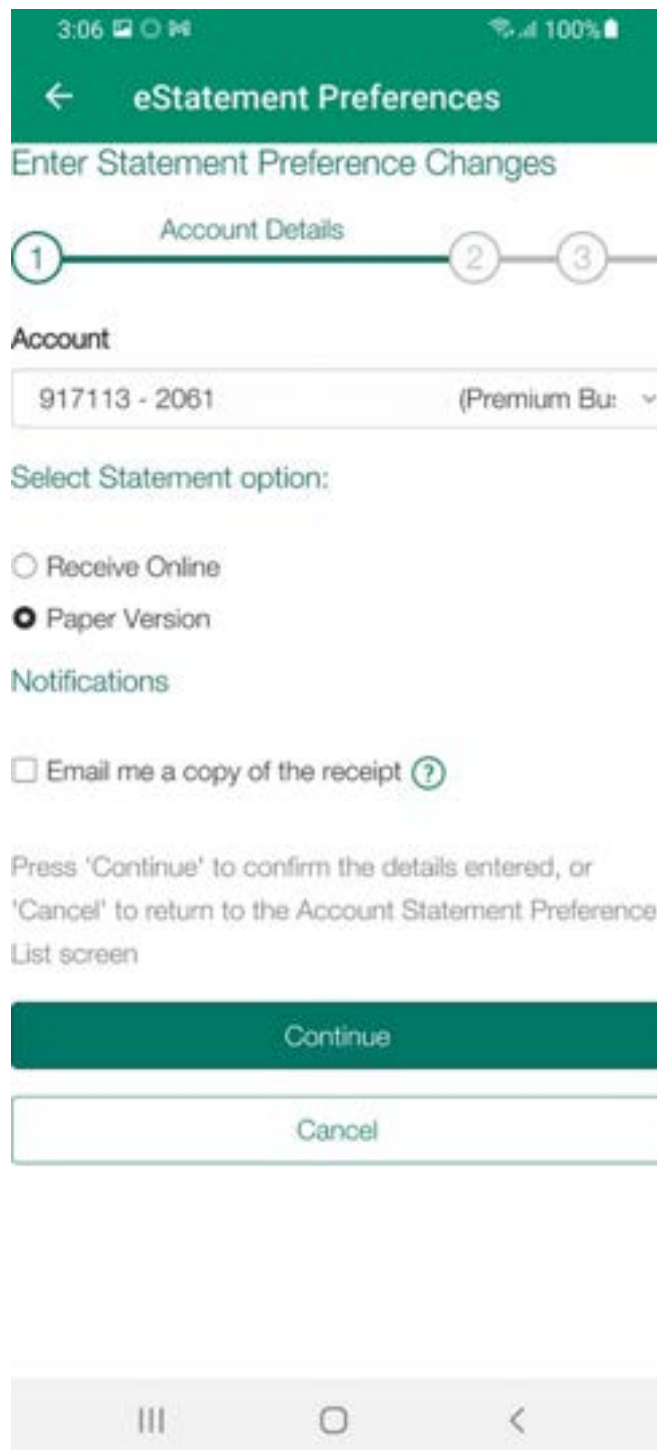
3:06 100%

← eStatement Preferences

Enter Statement Preference Changes

Account Details

1 2 3

Account

917113 - 2061 (Premium Bu:

Select Statement option:

Receive Online

Paper Version

Notifications

Email me a copy of the receipt ?

Press 'Continue' to confirm the details entered, or 'Cancel' to return to the Account Statement Preference List screen

Continue

Cancel